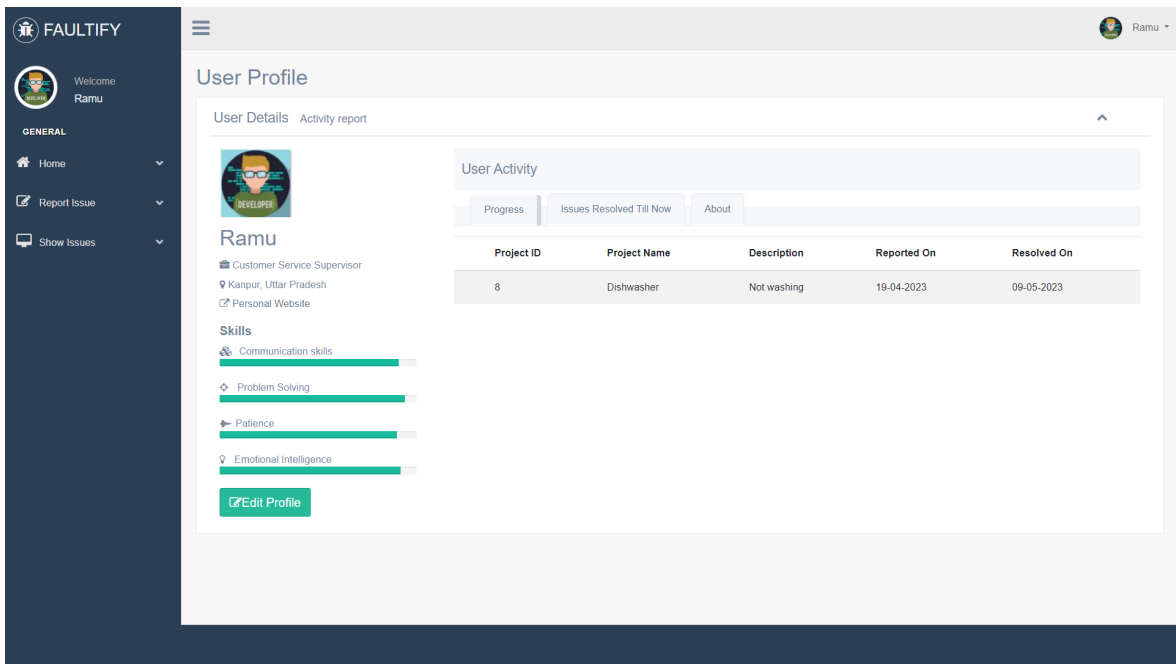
FAULTIFY

Welcome
Ramu

GENERAL

Home

Report Issue

Show Issues

Ramu

User Profile

User Details Activity report

DEVELOPER

Ramu

Customer Service Supervisor

Kanpur, Uttar Pradesh

Personal Website

Skills

Communication skills

Problem Solving

Patience

Emotional Intelligence

Edit Profile

User Activity

Progress | Issues Resolved Till Now | About

| Project ID | Project Name | Description | Reported On | Resolved On |
|---|---|---|---|---|
| 8 | Dishwasher | Not washing | 19-04-2023 | 09-05-2023 |